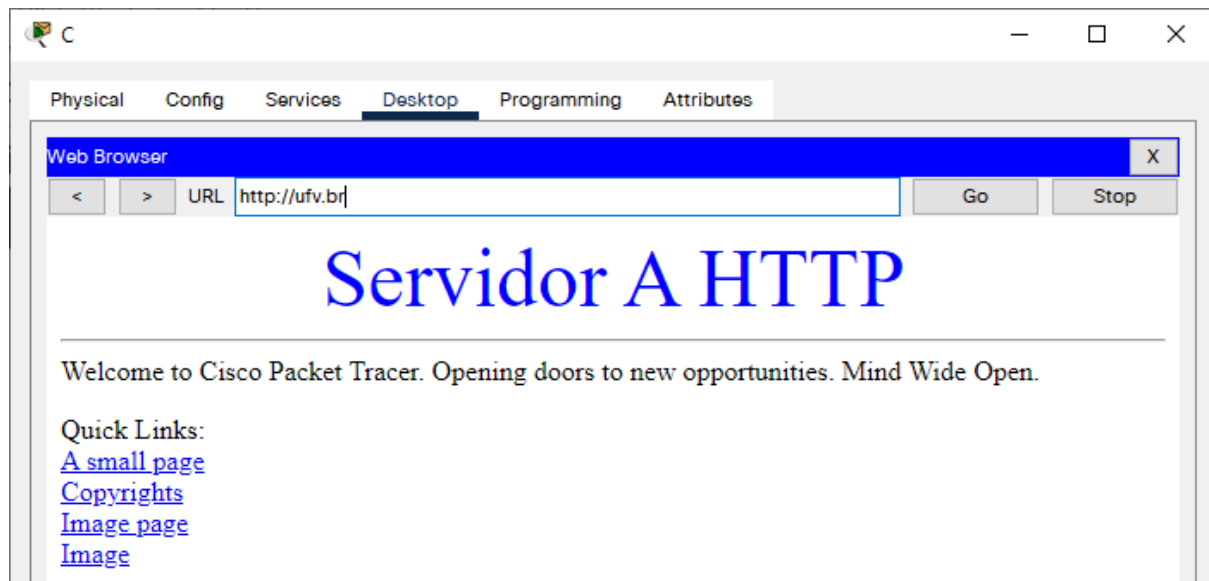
C

Physical Config Services Desktop Programming Attributes

Web Browser X

< > URL http://ufv.br Go Stop

Servidor A HTTP

Welcome to Cisco Packet Tracer. Opening doors to new opportunities. Mind Wide Open.

Quick Links:
A small page
Copyrights
Image page
Image